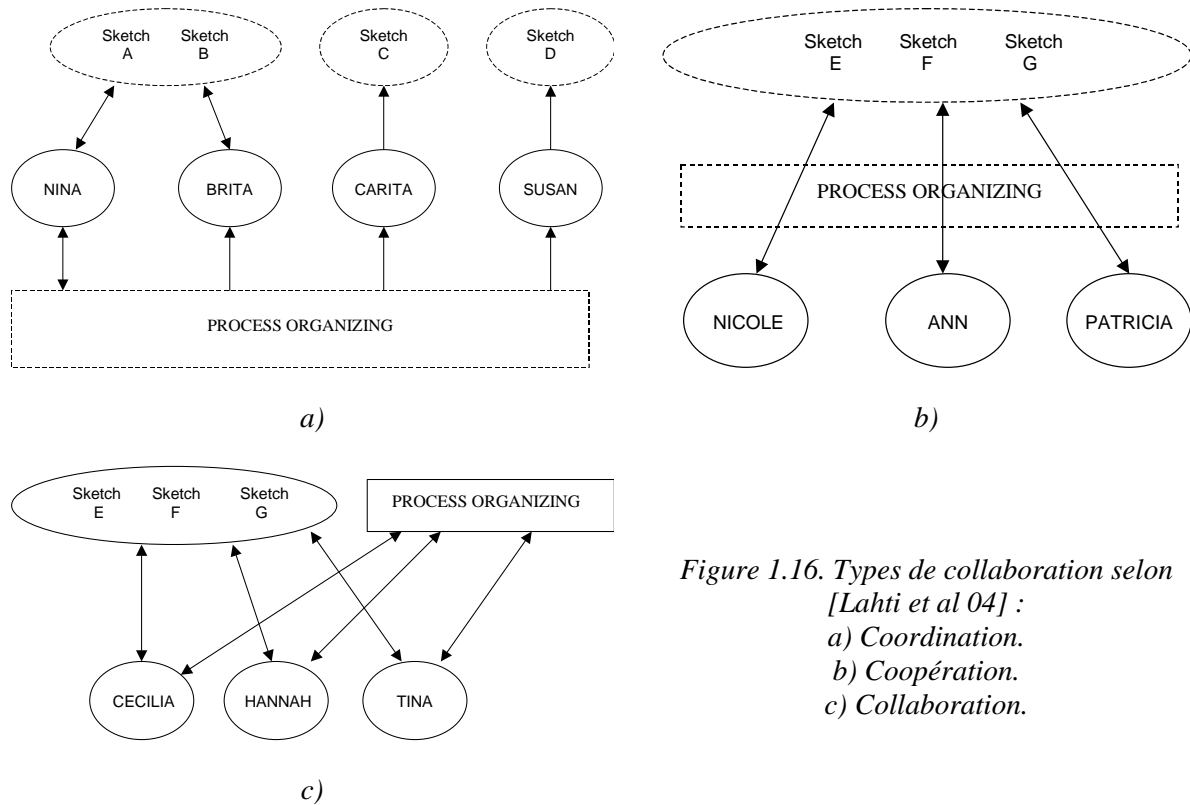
Sketch A
Sketch B
Sketch C
Sketch D

NINA
BRITA
CARITA
SUSAN

PROCESS ORGANIZING

a)

Sketch E
Sketch F
Sketch G

PROCESS ORGANIZING

NICOLE
ANN
PATRICIA

b)

Sketch E
Sketch F
Sketch G

PROCESS ORGANIZING

CECILIA
HANNAH
TINA

c)

Figure 1.16. Types de collaboration selon [Lahti et al 04] :
a) Coordination.
b) Coopération.
c) Collaboration.